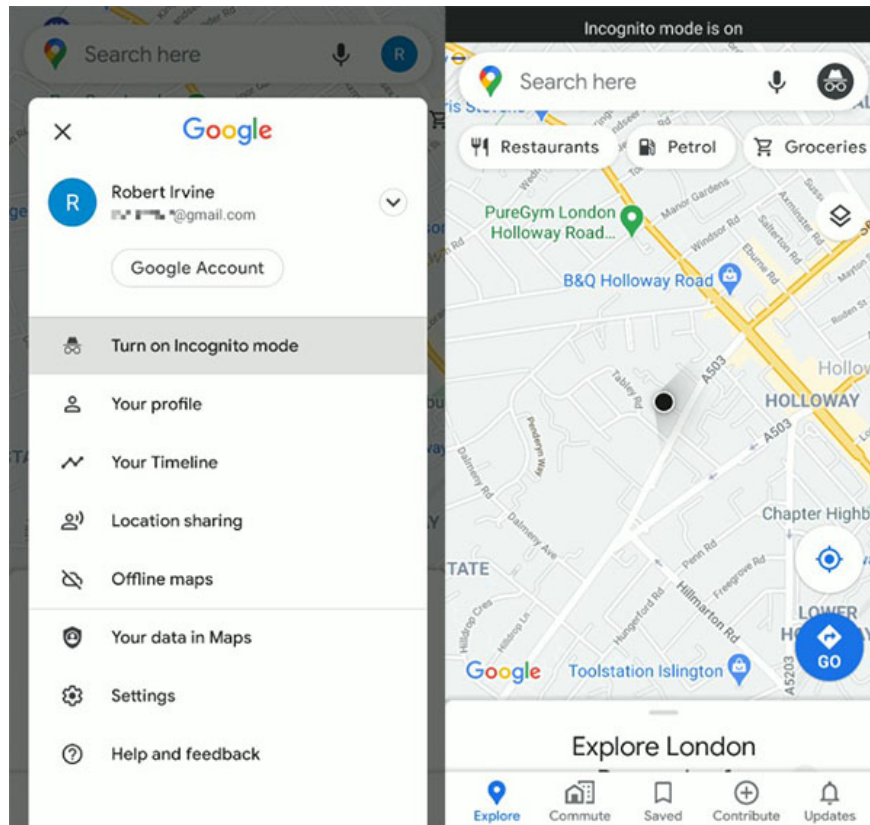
Search here

R

Google

Robert Irvine

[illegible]@gmail.com

Google Account

Turn on Incognito mode

Your profile

Your Timeline

Location sharing

Offline maps

Your data in Maps

Settings

Help and feedback

Incognito mode is on

Search here

Restaurants

Petrol

Groceries

PureGym London Holloway Road...

Manor Gardens

Windsor Rd

Salterton Rd

Axminster Rd

Eburne Rd

B&Q Holloway Road

Roden St

Tabley Rd

A503

Hollow

HOLLOWAY

A503

Dalmeny Rd

Dalmeny Ave

Chapter Highb

TATE

Penn Rd

Freegrove Rd

Hillmarton Rd

Hungerford Rd

Hilldrop Cres

LOWER

A5203

GO

Google

Toolstation Islington

Explore London

Explore

Commute

Saved

Contribute

Updates